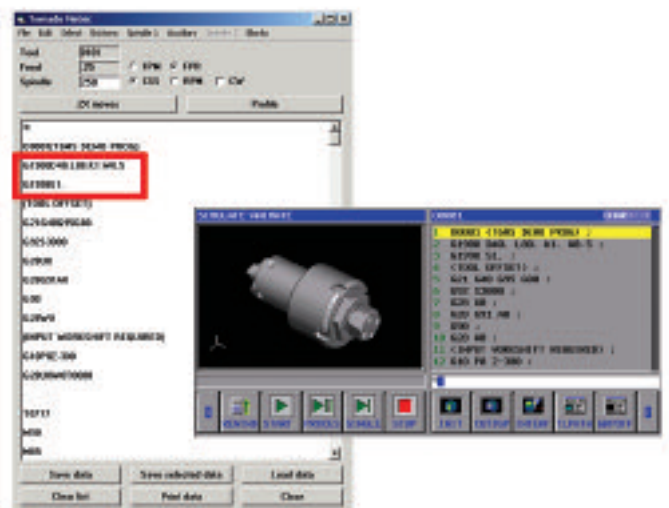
Tornado Metric

File Edit Offset Options Spindle Ancillary Blocks

Tool 0606
Feed 25
Spindle 150

RPM FPR
CSS RPM

ZX moves
Profile

%
O0000(1045 DEMO PROG)
G1900D40L108K1W45.5
G1900S1
(TOOL OFFSET)
G21G40G99G18
G92S3000
G28U0
G28U0W0
G00
G28W0
(INPUT WORKSHIFT REQUIRED)
G40P0Z-300
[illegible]

T0717
M08
M03

Save data
Save selected data
Load data
Clear list
Print data
Close

SIMULATE GRAPHIC

O0001

1 O0001 (1045 DEMO PROG) ;
2 G1900 D40L 108 K1 W0.5 ;
3 G1900 S1. ;
4 (TOOL OFFSET) ;
5 G21 G40 G99 G18 ;
6 G92 S3000 ;
7 G28 U0 ;
8 G28 U0 W0 ;
9 G00 ;
10 G28 W0 ;
11 (INPUT WORKSHIFT REQUIRED) ;
12 G40 P0 Z-300 ;

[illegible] START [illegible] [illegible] STOP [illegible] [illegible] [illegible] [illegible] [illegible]